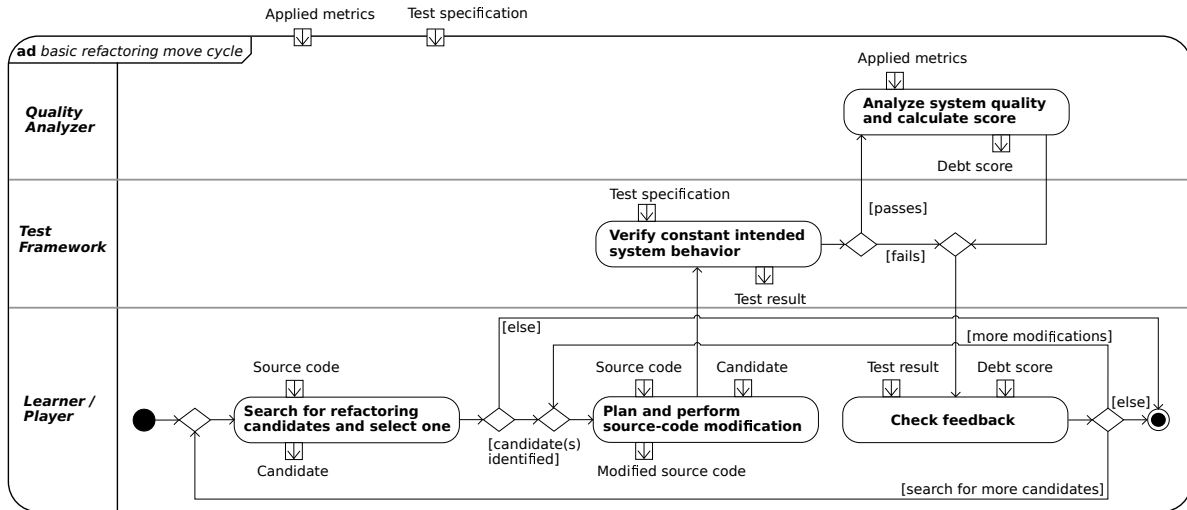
Applied metrics
Test specification

ad basic refactoring move cycle

Quality Analyzer

Applied metrics
Analyze system quality and calculate score
Debt score

Test Framework

Test specification
Verify constant intended system behavior
Test result
[passes]
[fails]

Learner / Player

[else]
[more modifications]
Source code
Search for refactoring candidates and select one
Candidate
[candidate(s) identified]
Source code
Candidate
Plan and perform source-code modification
Modified source code
Test result
Debt score
Check feedback
[else]
[search for more candidates]